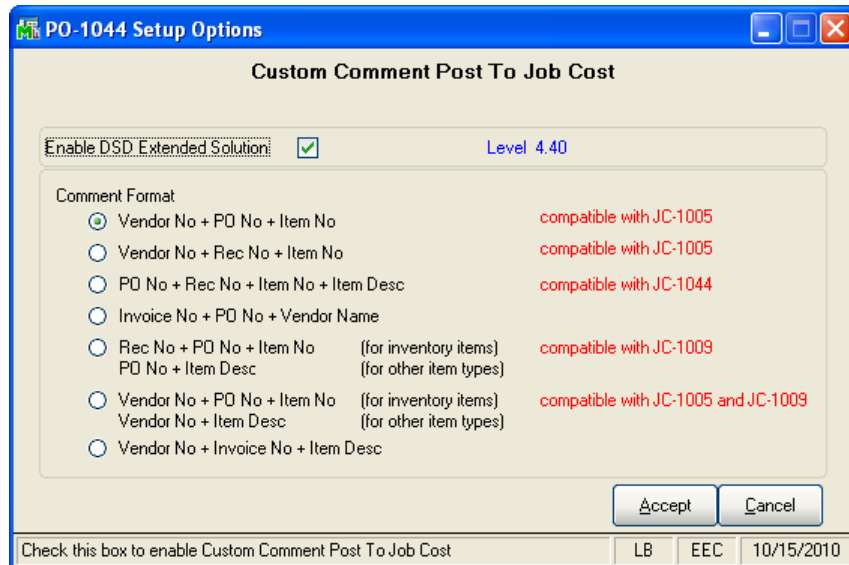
PO-1044 Setup Options

Custom Comment Post To Job Cost

Enable DSD Extended Solution

Level 4.40

Comment Format

Vendor No + PO No + Item No compatible with JC-1005

Vendor No + Rec No + Item No compatible with JC-1005

PO No + Rec No + Item No + Item Desc compatible with JC-1044

Invoice No + PO No + Vendor Name

Rec No + PO No + Item No (for inventory items)
PO No + Item Desc (for other item types) compatible with JC-1009

Vendor No + PO No + Item No (for inventory items)
Vendor No + Item Desc (for other item types) compatible with JC-1005 and JC-1009

Vendor No + Invoice No + Item Desc

Accept Cancel

Check this box to enable Custom Comment Post To Job Cost | LB | EEC | 10/15/2010